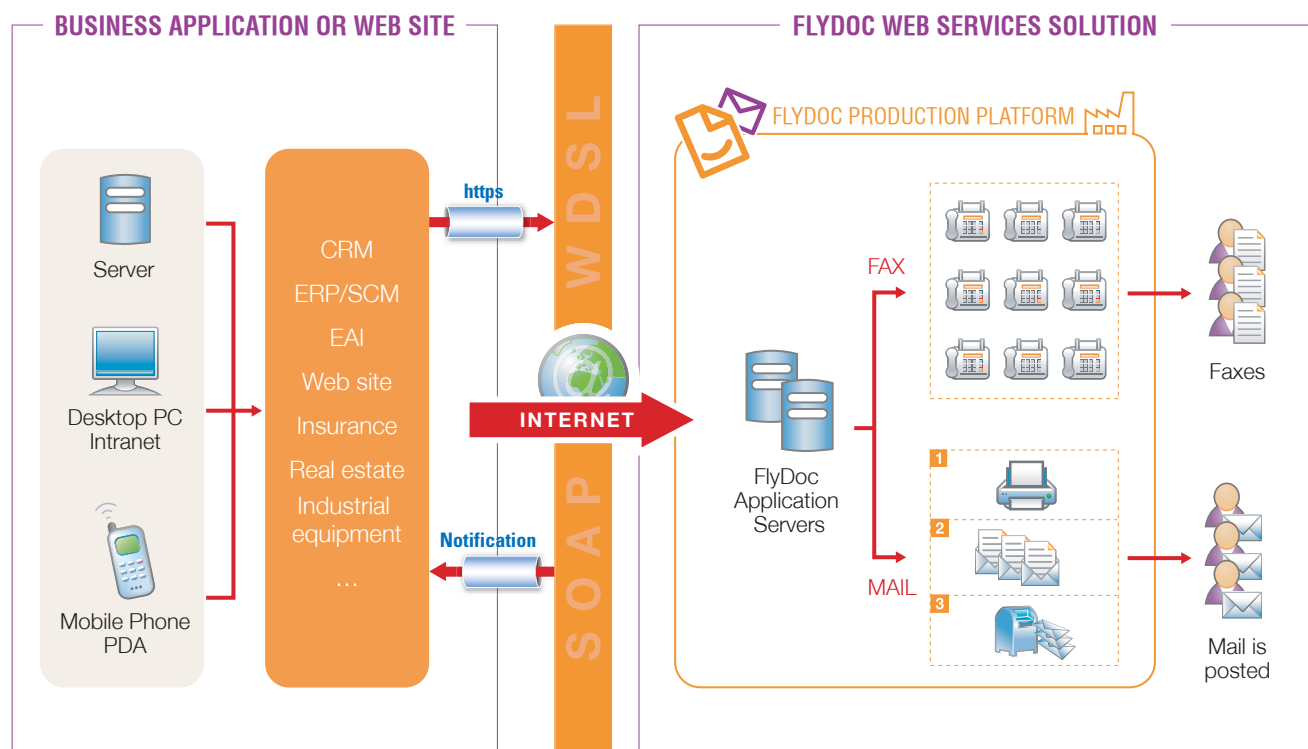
BUSINESS APPLICATION OR WEB SITE

Server

Desktop PC
Intranet

Mobile Phone
PDA

CRM
ERP/SCM
EAI
Web site
Insurance
Real estate
Industrial equipment
...

https

Notification

WSDL

INTERNET

SOAP

FLYDOC WEB SERVICES SOLUTION

FLYDOC PRODUCTION PLATFORM

FlyDoc
Application
Servers

FAX

MAIL

1

2

3

Faxes

Mail is
posted